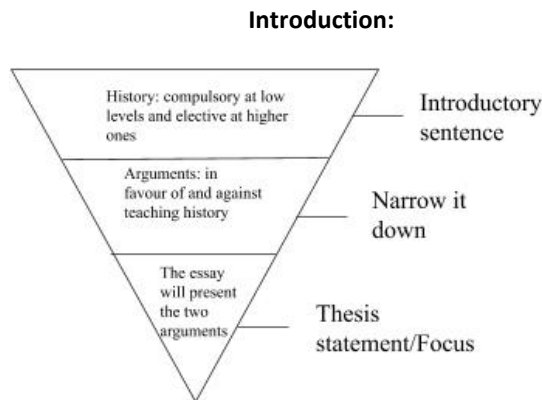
Introduction:

History: compulsory at low levels and elective at higher ones

Introductory sentence

Arguments: in favour of and against teaching history

Narrow it down

The essay will present the two arguments

Thesis statement/Focus